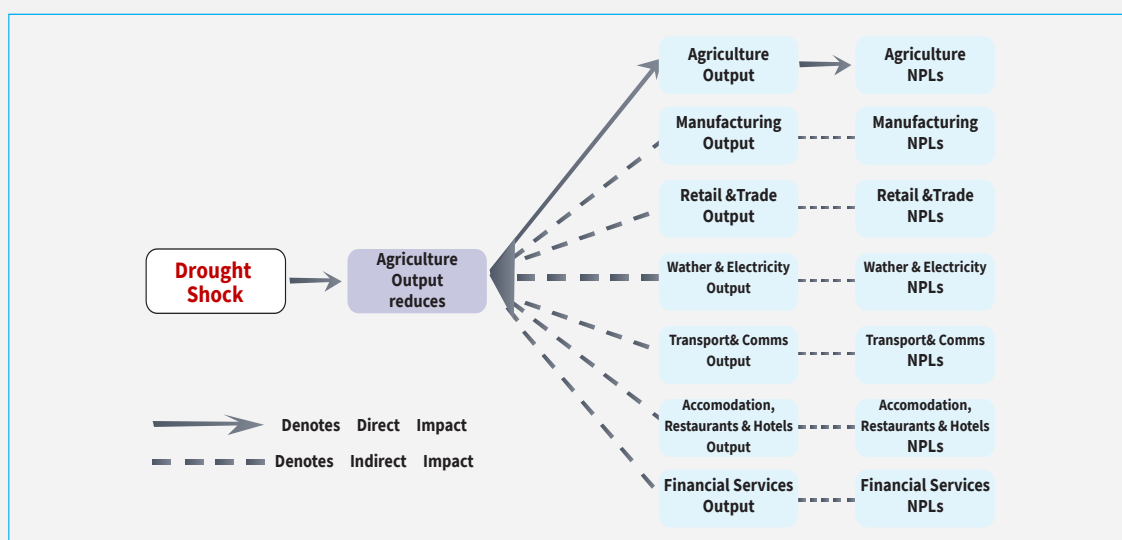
Drought Shock

Agriculture Output reduces

Agriculture Output

Agriculture NPLs

Manufacturing Output

Manufacturing NPLs

Retail &Trade Output

Retail &Trade NPLs

Wather & Electricity Output

Wather & Electricity NPLs

Transport& Comms Output

Transport& Comms NPLs

Accomodation, Restaurants & Hotels Output

Accomodation, Restaurants & Hotels NPLs

Financial Services Output

Financial Services NPLs

Denotes Direct Impact

Denotes Indirect Impact